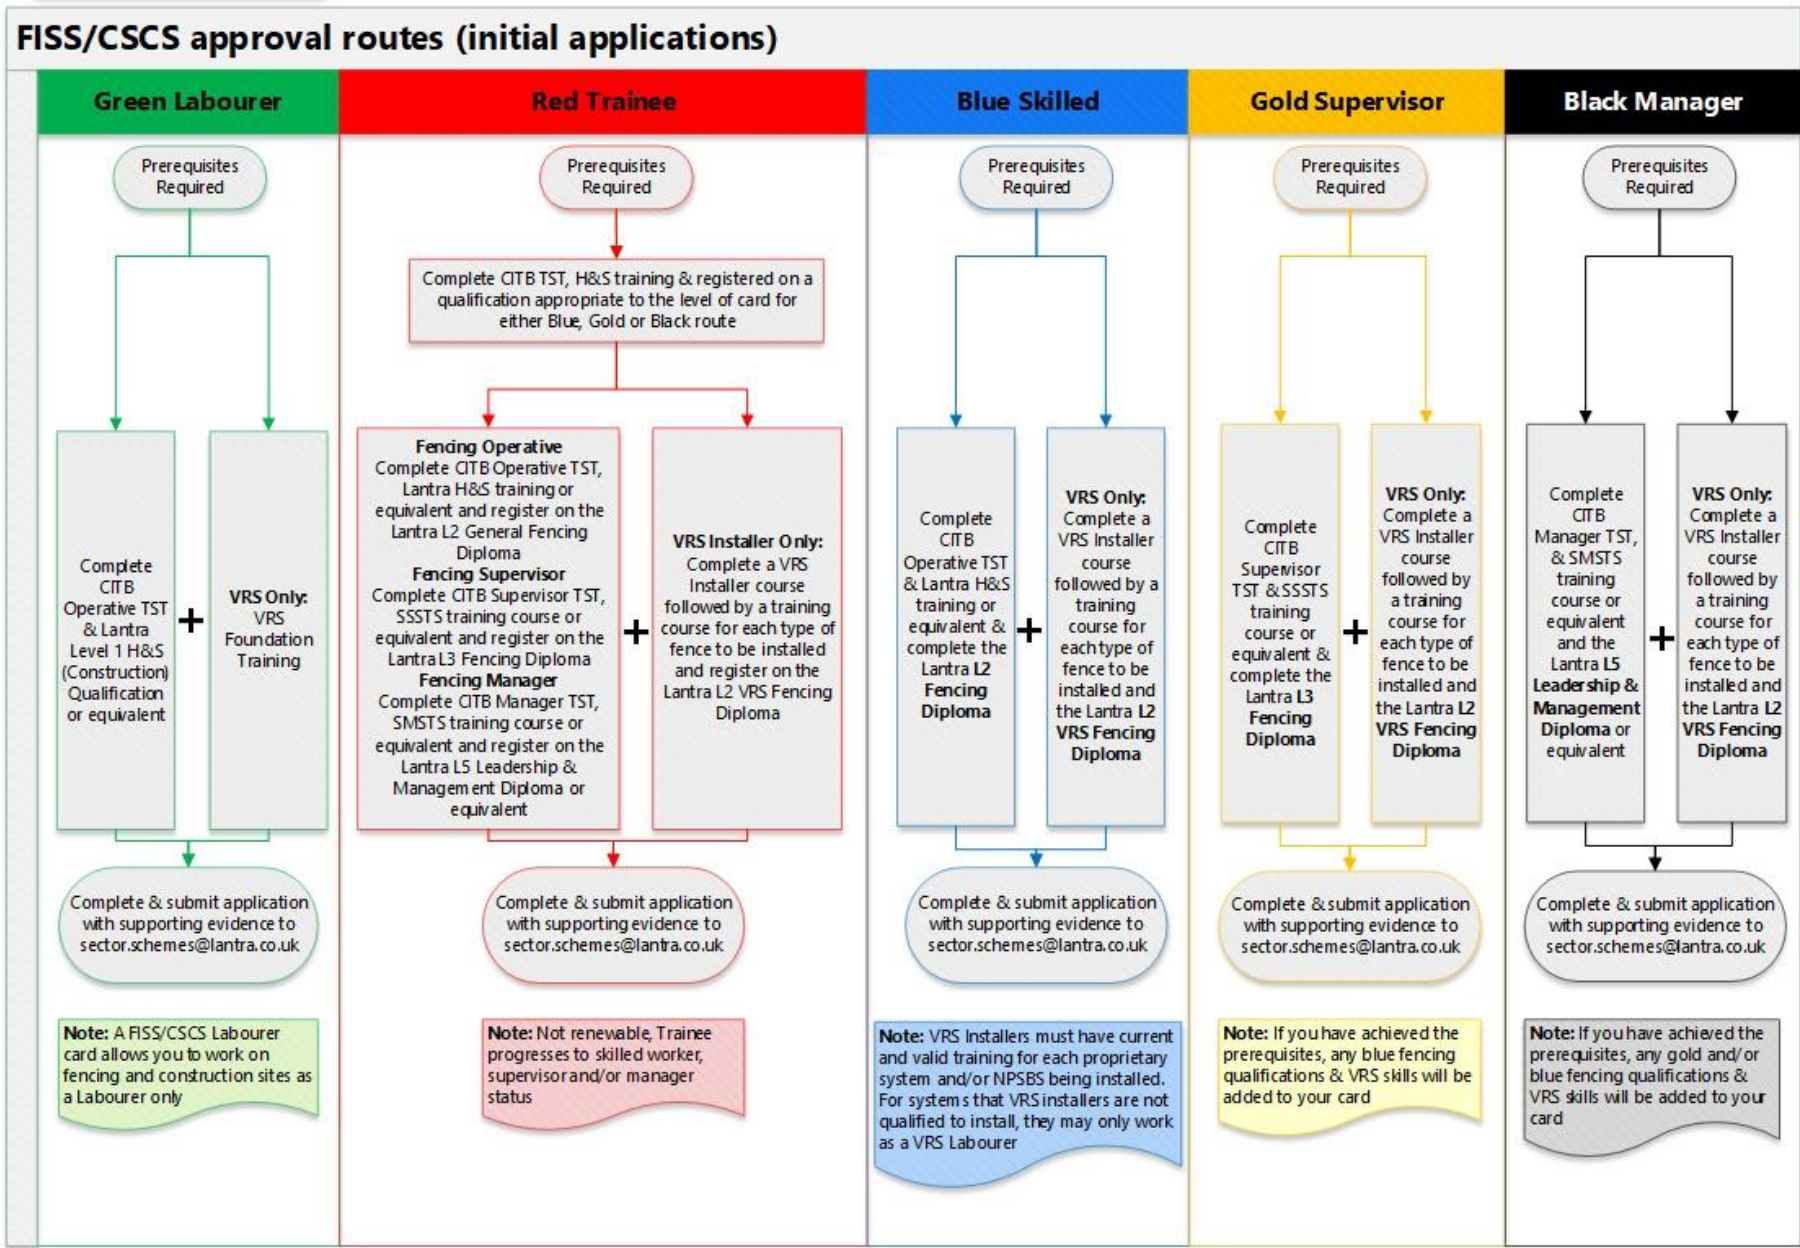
FISS/CSCS approval routes (initial applications)

Green Labourer

Prerequisites Required

Complete CITB Operative TST & Lantra Level 1 H&S (Construction) Qualification or equivalent

+

VRS Only: VRS Foundation Training

Complete & submit application with supporting evidence to sector.schemes@lantra.co.uk

Note: A FISS/CSCS Labourer card allows you to work on fencing and construction sites as a Labourer only

Red Trainee

Prerequisites Required

Complete CITB TST, H&S training & registered on a qualification appropriate to the level of card for either Blue, Gold or Black route

Fencing Operative
Complete CITB Operative TST, Lantra H&S training or equivalent and register on the Lantra L2 General Fencing Diploma
Fencing Supervisor
Complete CITB Supervisor TST, SSSTS training course or equivalent and register on the Lantra L3 Fencing Diploma
Fencing Manager
Complete CITB Manager TST, SMSTS training course or equivalent and register on the Lantra L5 Leadership & Management Diploma or equivalent

+

VRS Installer Only: Complete a VRS Installer course followed by a training course for each type of fence to be installed and register on the Lantra L2 VRS Fencing Diploma

Complete & submit application with supporting evidence to sector.schemes@lantra.co.uk

Note: Not renewable, Trainee progresses to skilled worker, supervisor and/or manager status

Blue Skilled

Prerequisites Required

Complete CITB Operative TST & Lantra H&S training or equivalent & complete the Lantra L2 Fencing Diploma

+

VRS Only: Complete a VRS Installer course followed by a training course for each type of fence to be installed and the Lantra L2 VRS Fencing Diploma

Complete & submit application with supporting evidence to sector.schemes@lantra.co.uk

Note: VRS Installers must have current and valid training for each proprietary system and/or NPSBS being installed. For systems that VRS installers are not qualified to install, they may only work as a VRS Labourer

Gold Supervisor

Prerequisites Required

Complete CITB Supervisor TST & SSSTS training course or equivalent & complete the Lantra L3 Fencing Diploma

+

VRS Only: Complete a VRS Installer course followed by a training course for each type of fence to be installed and the Lantra L2 VRS Fencing Diploma

Complete & submit application with supporting evidence to sector.schemes@lantra.co.uk

Note: If you have achieved the prerequisites, any blue fencing qualifications & VRS skills will be added to your card

Black Manager

Prerequisites Required

Complete CITB Manager TST, & SMSTS training course or equivalent and the Lantra L5 Leadership & Management Diploma or equivalent

+

VRS Only: Complete a VRS Installer course followed by a training course for each type of fence to be installed and the Lantra L2 VRS Fencing Diploma

Complete & submit application with supporting evidence to sector.schemes@lantra.co.uk

Note: If you have achieved the prerequisites, any gold and/or blue fencing qualifications & VRS skills will be added to your card